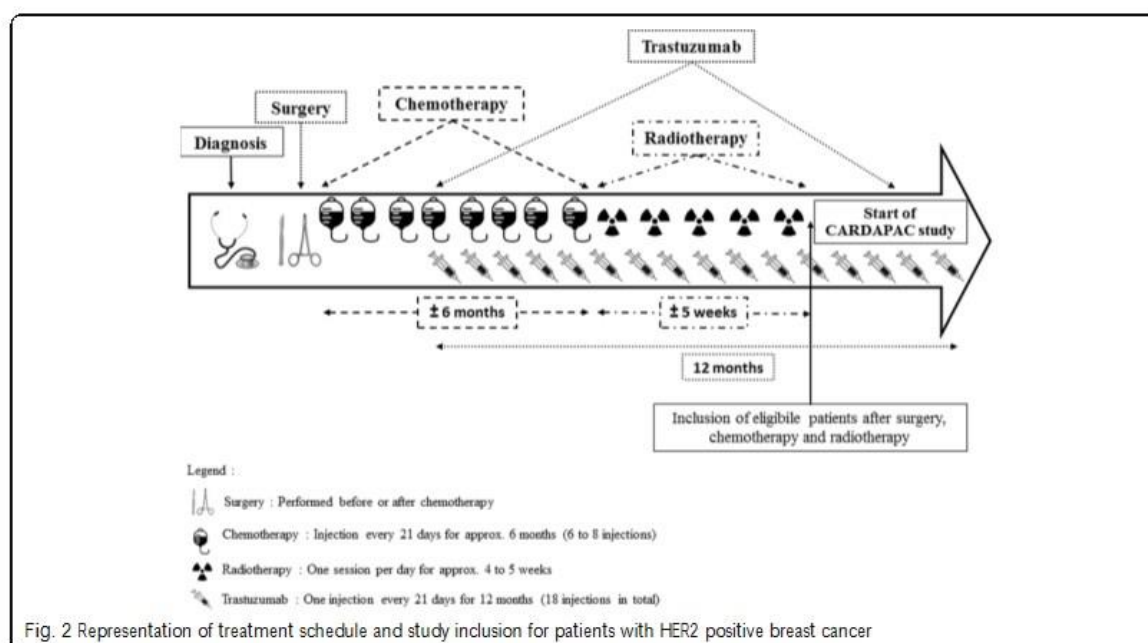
Trastuzumab

Surgery

Chemotherapy

Diagnosis

Radiotherapy

Start of CARDAPAC study

± 6 months

± 5 weeks

12 months

Inclusion of eligibile patients after surgery, chemotherapy and radiotherapy

Legend :

Surgery : Performed before or after chemotherapy

Chemotherapy : Injection every 21 days for approx. 6 months (6 to 8 injections)

Radiotherapy : One session per day for approx. 4 to 5 weeks

Trastuzumab : One injection every 21 days for 12 months (18 injections in total)

Fig. 2 Representation of treatment schedule and study inclusion for patients with HER2 positive breast cancer